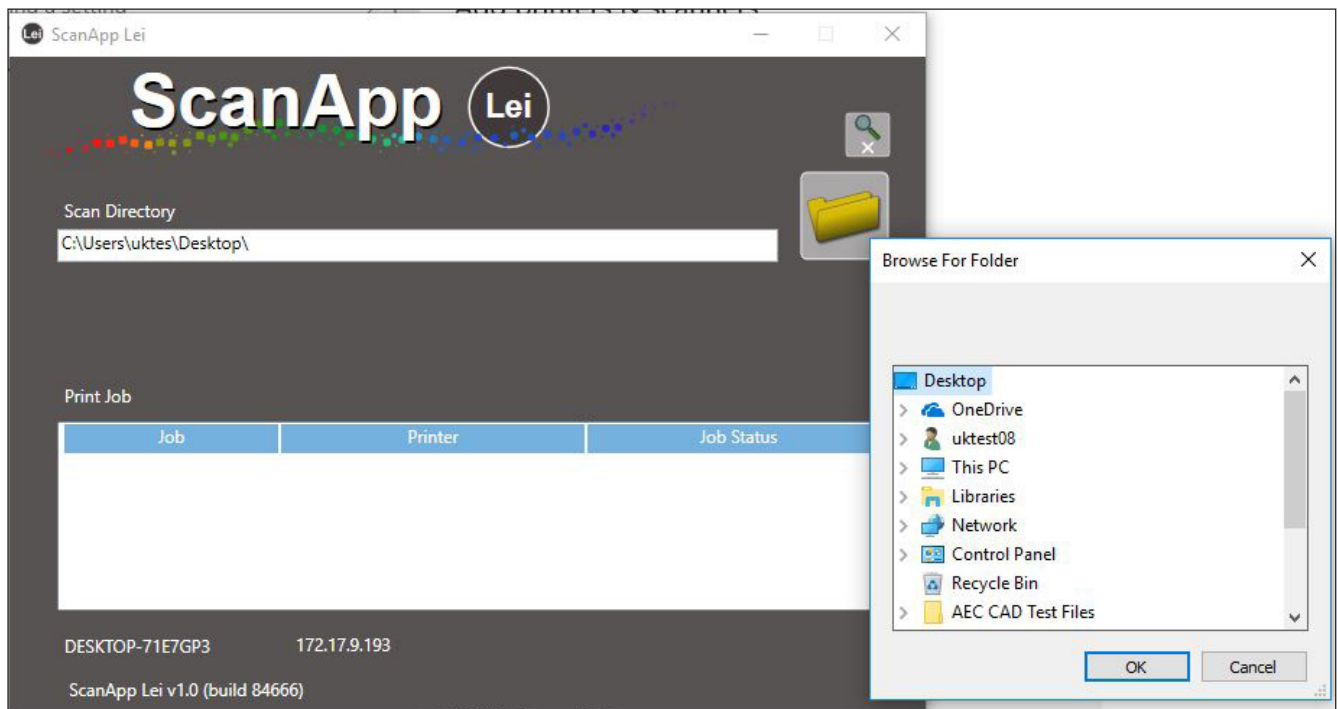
Lei ScanApp Lei

ScanApp Lei

Scan Directory

C:\Users\uktes\Desktop\

Print Job

| Job | Printer | Job Status |
|---|---|---|

DESKTOP-71E7GP3 172.17.9.193

ScanApp Lei v1.0 (build 84666)

Browse For Folder

Desktop
OneDrive
uktest08
This PC
Libraries
Network
Control Panel
Recycle Bin
AEC CAD Test Files

OK Cancel